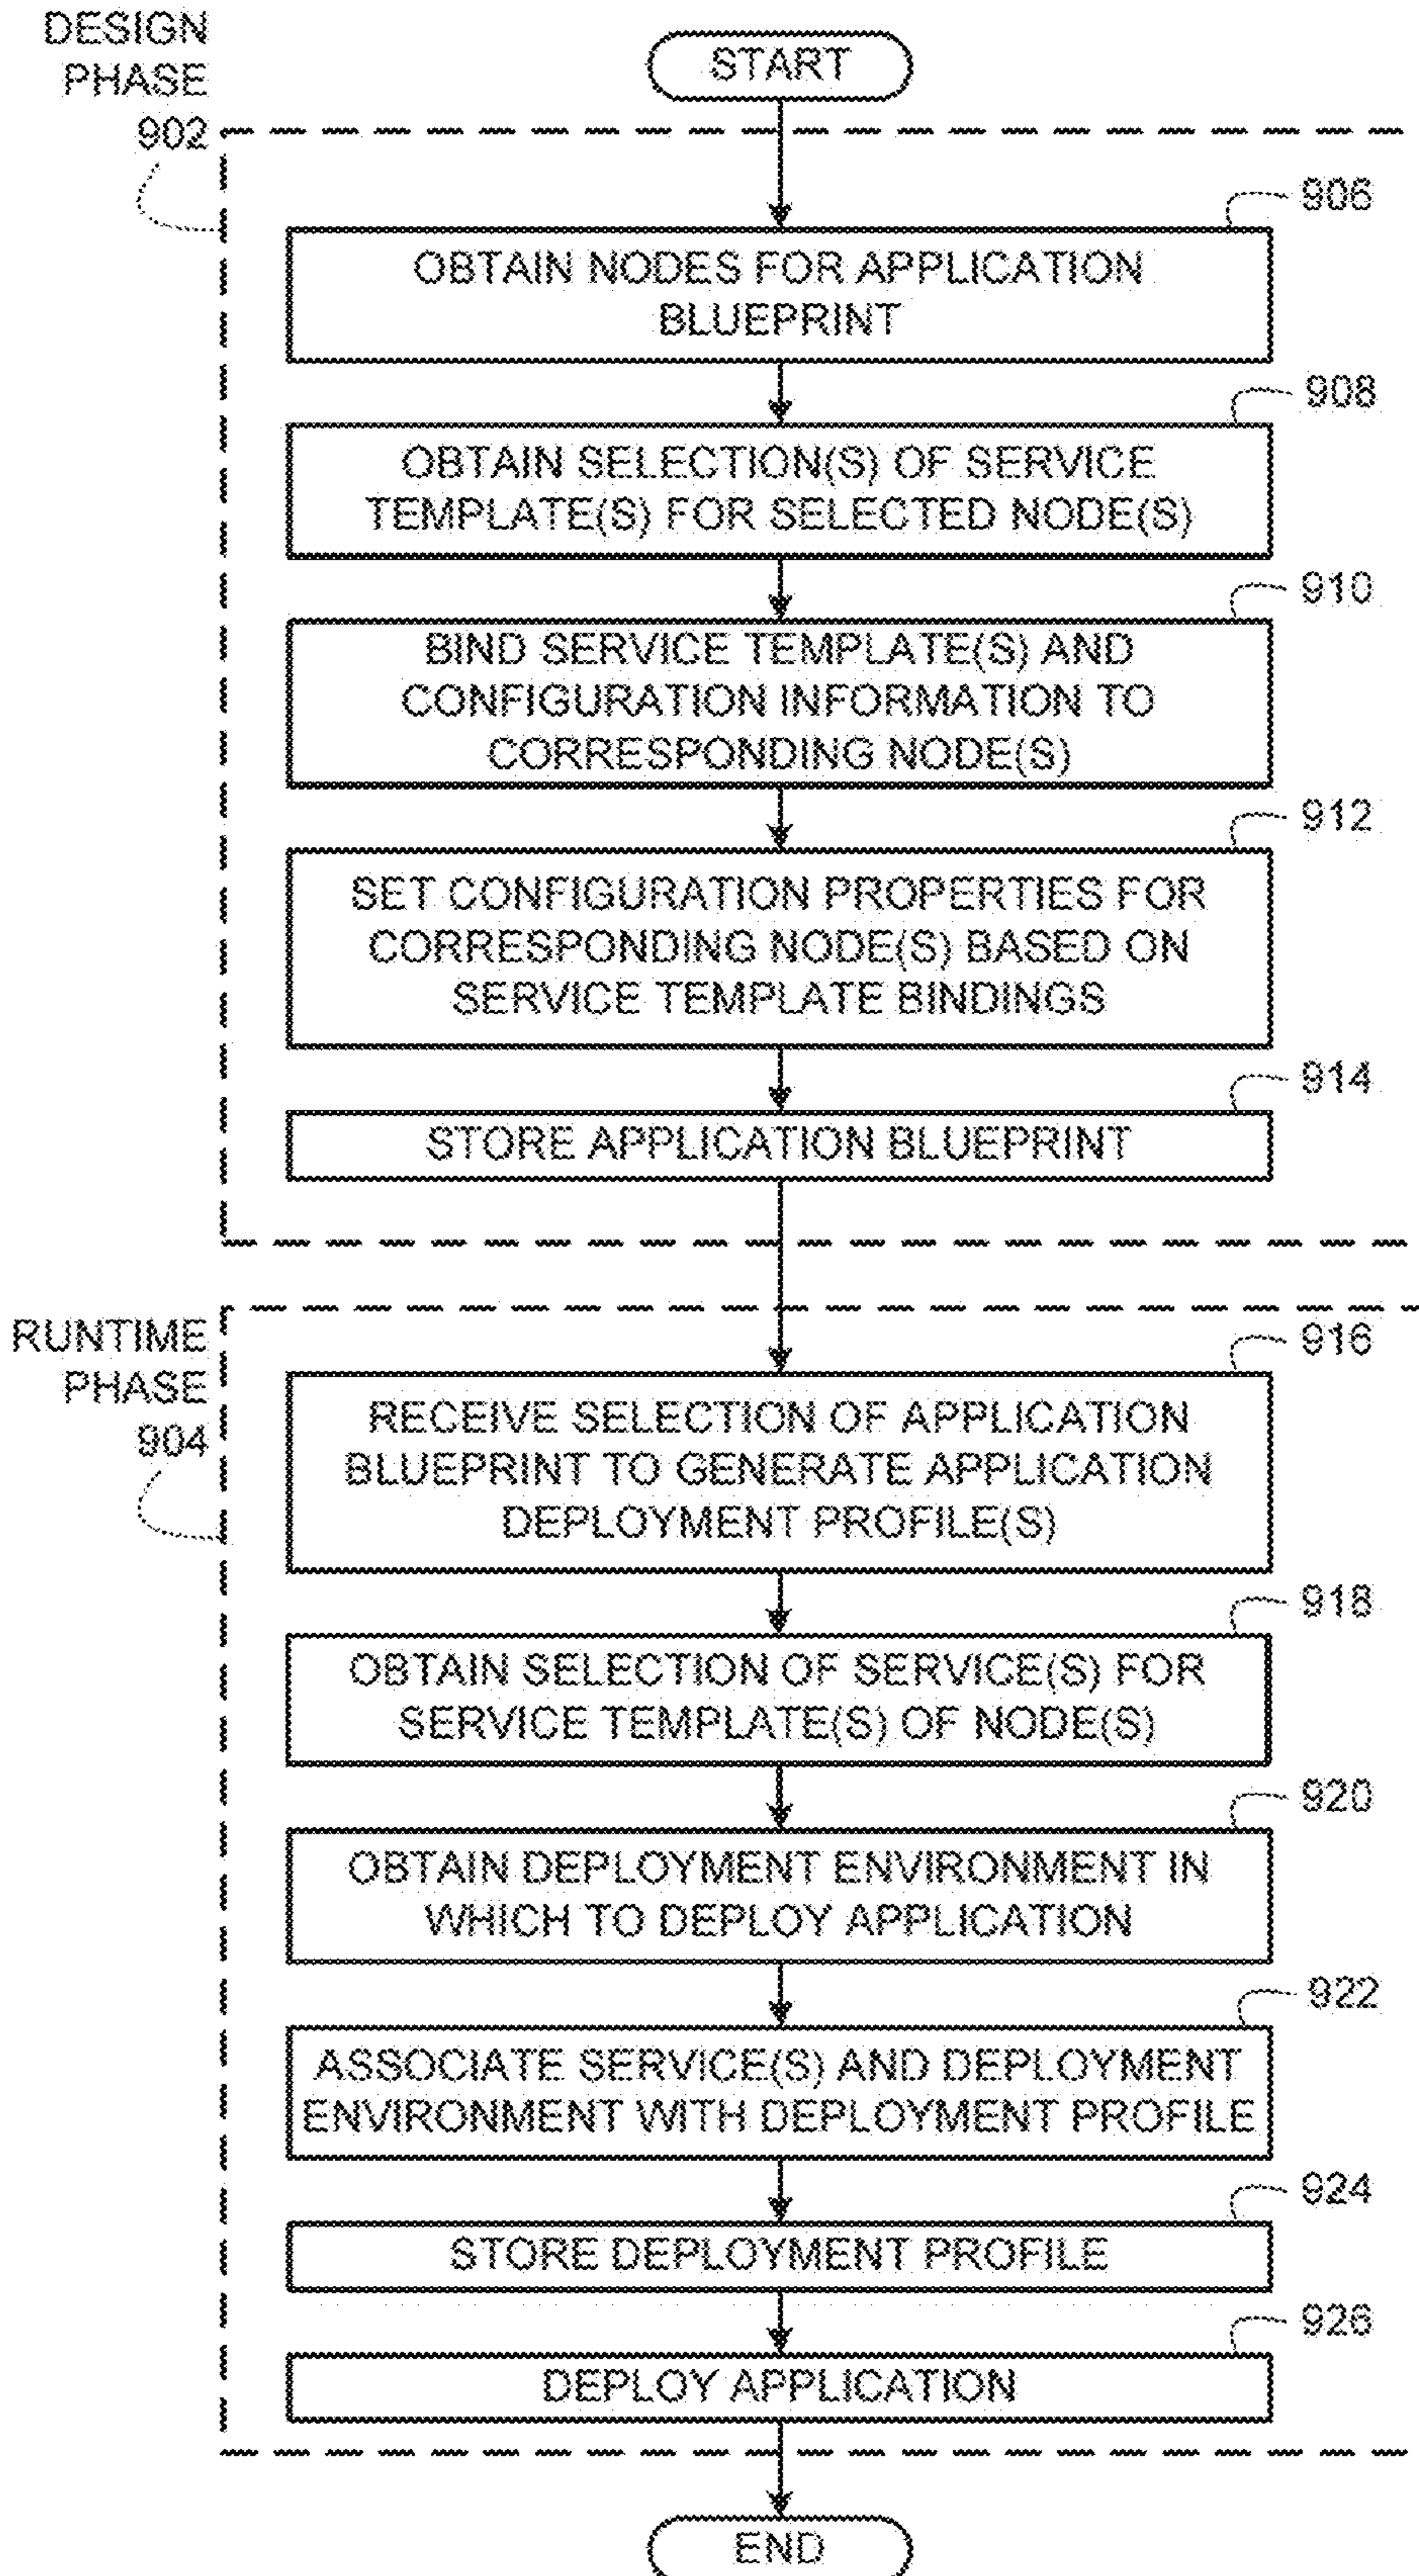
DESIGN PHASE 902

START

906
OBTAIN NODES FOR APPLICATION BLUEPRINT

908
OBTAIN SELECTION(S) OF SERVICE TEMPLATE(S) FOR SELECTED NODE(S)

910
BIND SERVICE TEMPLATE(S) AND CONFIGURATION INFORMATION TO CORRESPONDING NODE(S)

912
SET CONFIGURATION PROPERTIES FOR CORRESPONDING NODE(S) BASED ON SERVICE TEMPLATE BINDINGS

914
STORE APPLICATION BLUEPRINT

RUNTIME PHASE 904

916
RECEIVE SELECTION OF APPLICATION BLUEPRINT TO GENERATE APPLICATION DEPLOYMENT PROFILE(S)

918
OBTAIN SELECTION OF SERVICE(S) FOR SERVICE TEMPLATE(S) OF NODE(S)

920
OBTAIN DEPLOYMENT ENVIRONMENT IN WHICH TO DEPLOY APPLICATION

922
ASSOCIATE SERVICE(S) AND DEPLOYMENT ENVIRONMENT WITH DEPLOYMENT PROFILE

924
STORE DEPLOYMENT PROFILE

926
DEPLOY APPLICATION

END